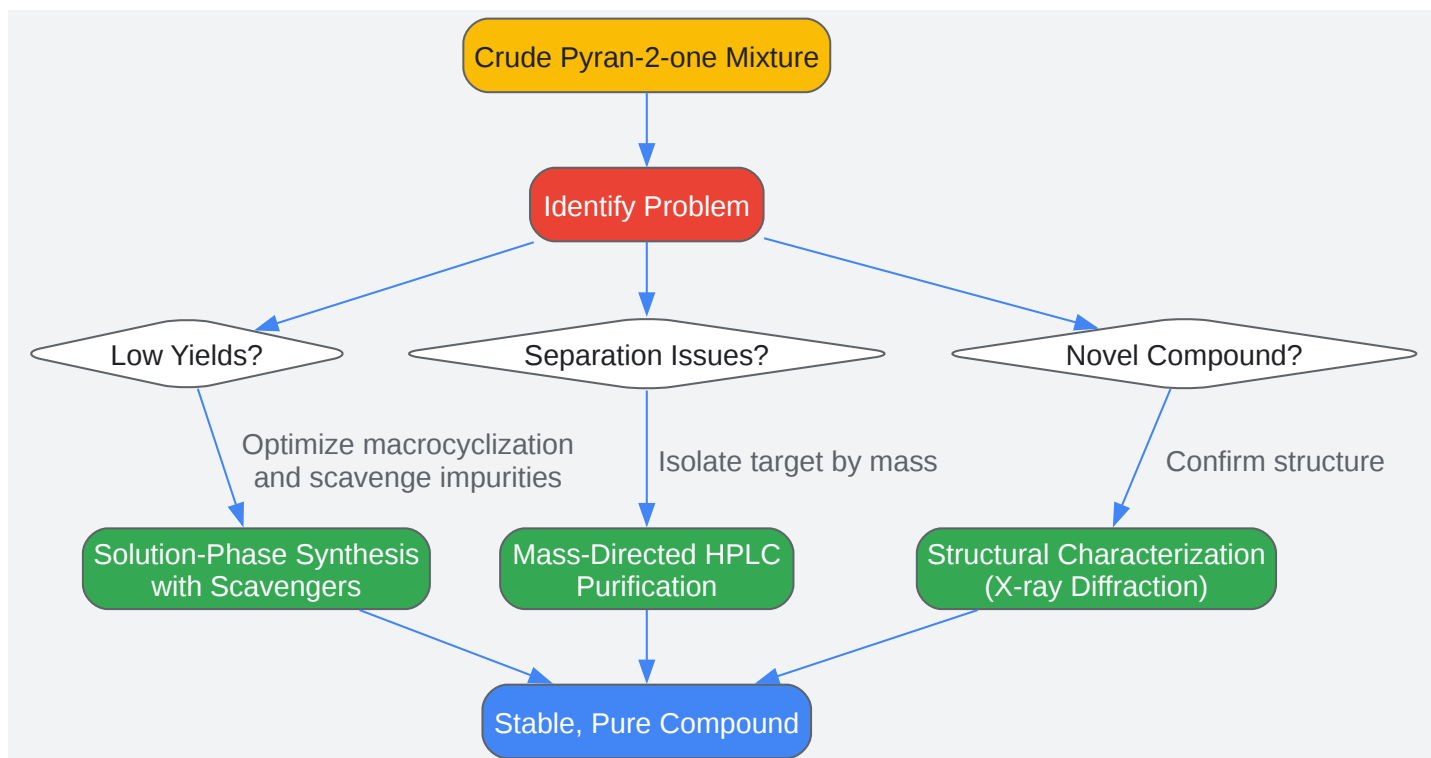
Crude Pyran-2-one Mixture

Identify Problem

Low Yields?

Separation Issues?

Novel Compound?

Optimize macrocyclization and scavenge impurities

Isolate target by mass

Confirm structure

Solution-Phase Synthesis with Scavengers

Mass-Directed HPLC Purification

Structural Characterization (X-ray Diffraction)

Stable, Pure Compound